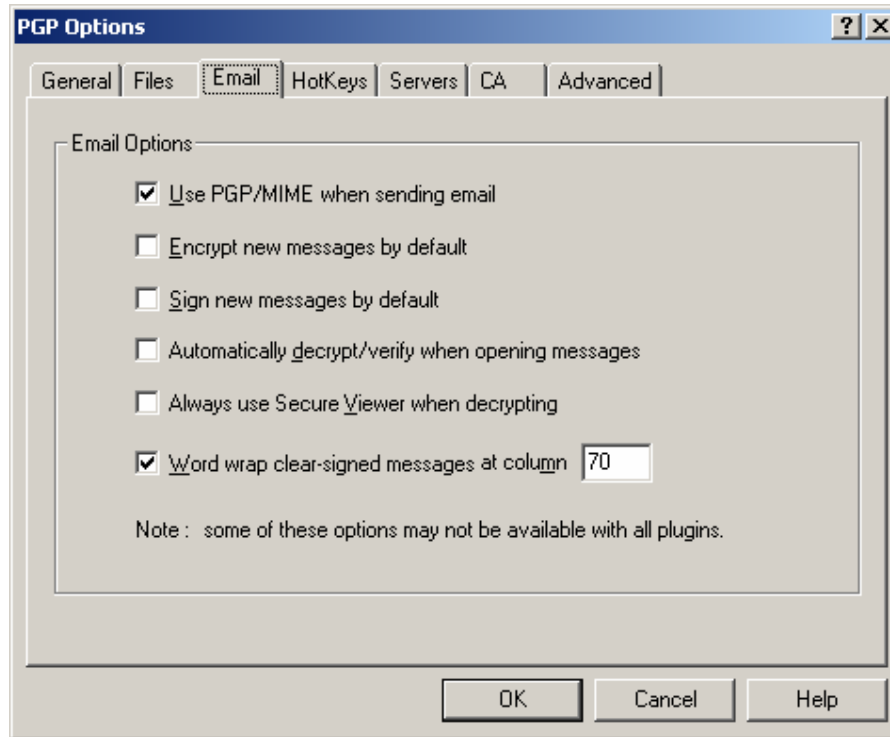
PGP Options

?

General | Files | Email | HotKeys | Servers | CA | Advanced

Email Options

☑ Use PGP/MIME when sending email

☐ Encrypt new messages by default

☐ Sign new messages by default

☐ Automatically decrypt/verify when opening messages

☐ Always use Secure Viewer when decrypting

☑ Word wrap clear-signed messages at column 70

Note : some of these options may not be available with all plugins.

OK | Cancel | Help